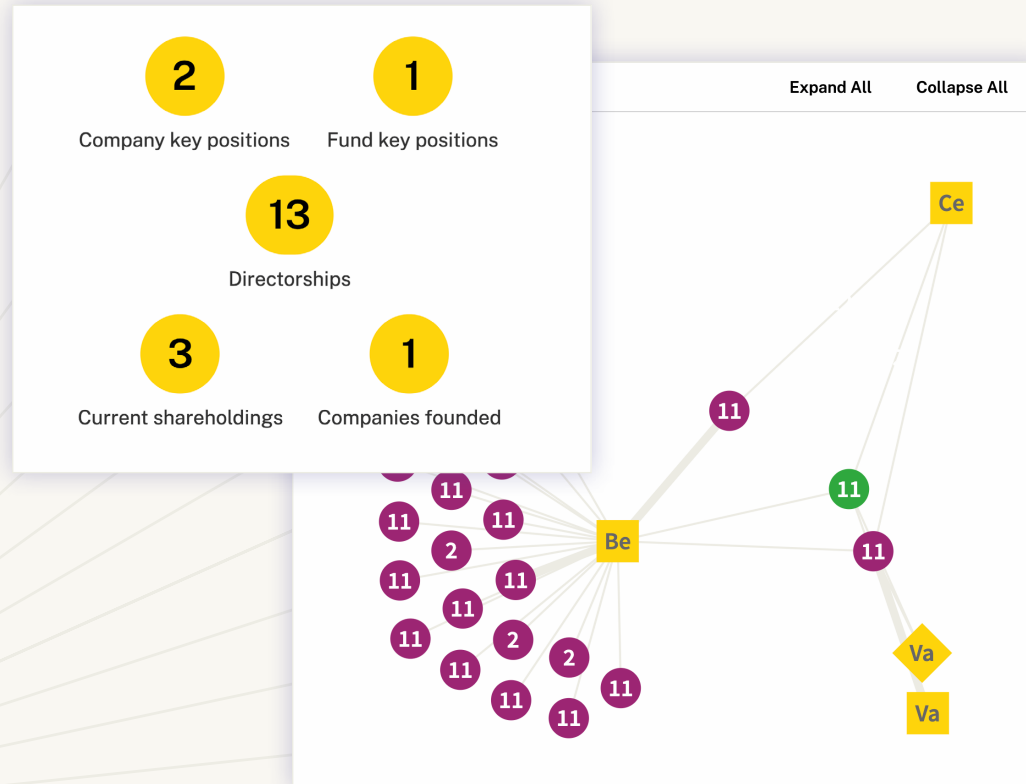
2
Company key positions

1
Fund key positions

13
Directorships

3
Current shareholdings

1
Companies founded

Expand All Collapse All

Ce

11

11

11

Be

11

11

11

2

11

11

11

11

11

2

2

11

11

11

11

11

Va

Va